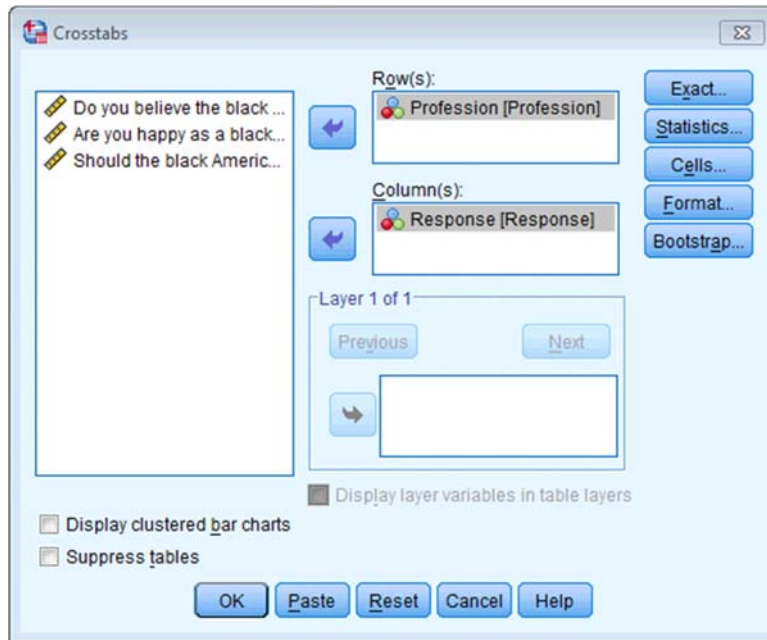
Crosstabs

Do you believe the black ...
Are you happy as a black...
Should the black Americ...

Row(s):
Profession [Profession]

Column(s):
Response [Response]

Layer 1 of 1
Previous
Next

Display layer variables in table layers

Exact...
Statistics...
Cells...
Format...
Bootstrap...

Display clustered bar charts
Suppress tables

OK
Paste
Reset
Cancel
Help